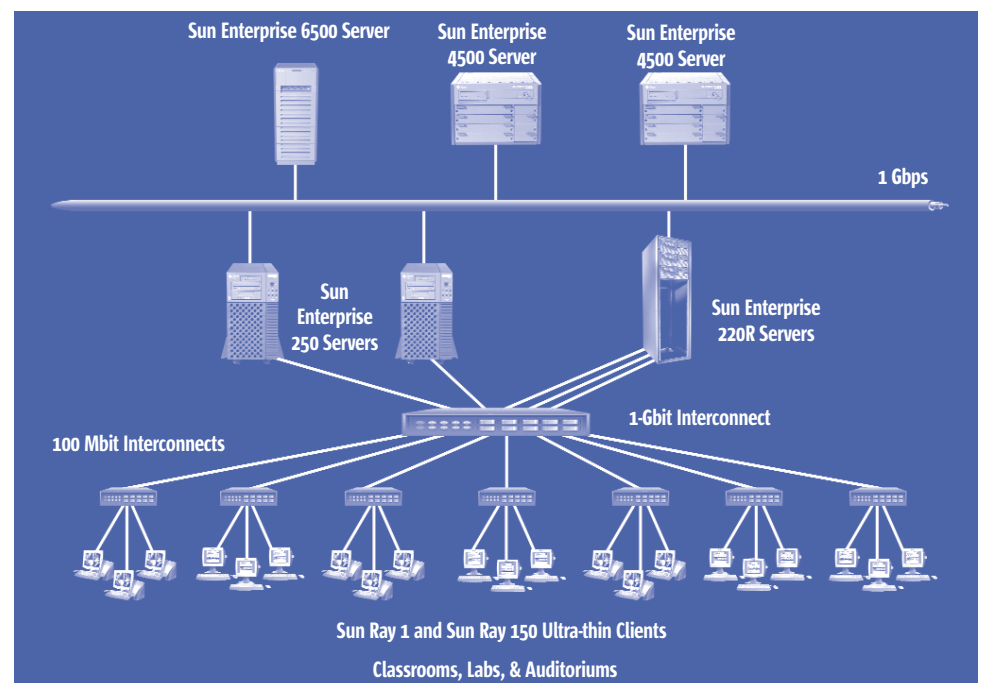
Sun Enterprise 6500 Server

Sun Enterprise 4500 Server

Sun Enterprise 4500 Server

1 Gbps

Sun Enterprise 250 Servers

Sun Enterprise 220R Servers

1-Gbit Interconnect

100 Mbit Interconnects

Sun Ray 1 and Sun Ray 150 Ultra-thin Clients

Classrooms, Labs, & Auditoriums